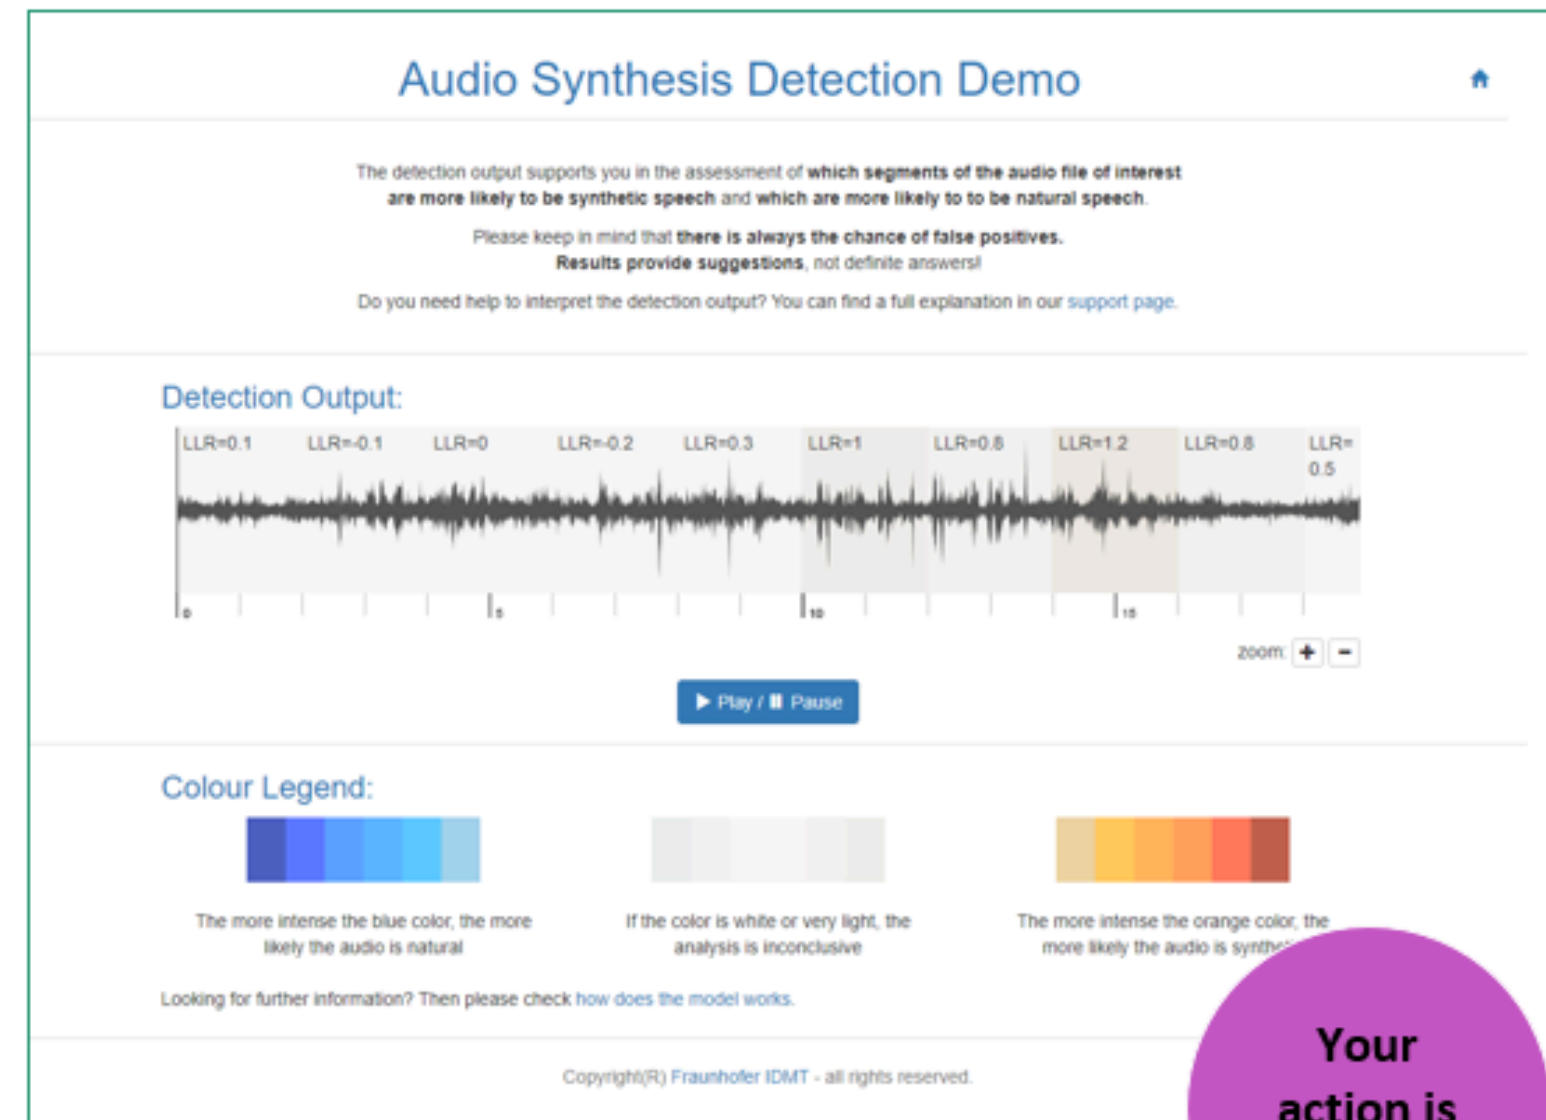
Audio Synthesis Detection Demo

The detection output supports you in the assessment of **which segments of the audio file of interest are more likely to be synthetic speech** and **which are more likely to to be natural speech**.

Please keep in mind that **there is always the chance of false positives. Results provide suggestions**, not definite answers!

Do you need help to interpret the detection output? You can find a full explanation in our support page.

Detection Output:

LLR=0.1 LLR=-0.1 LLR=0 LLR=-0.2 LLR=0.3 LLR=1 LLR=0.8 LLR=1.2 LLR=0.8 LLR= 0.5

0 5 10 15

zoom: + −

▶ Play / ⏸ Pause

Colour Legend:

The more intense the blue color, the more likely the audio is natural

If the color is white or very light, the analysis is inconclusive

The more intense the orange color, the more likely the audio is synthe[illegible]

Looking for further information? Then please check how does the model works.

Copyright(R) Fraunhofer IDMT - all rights reserved.

Your action is